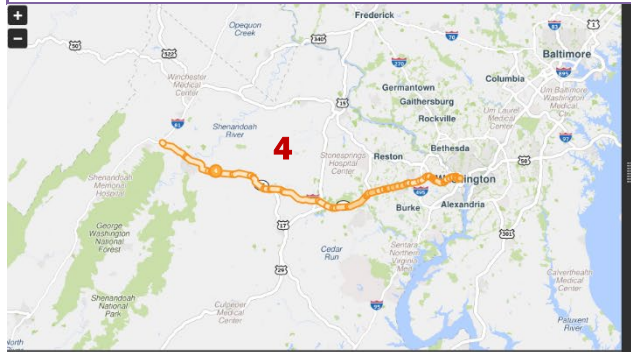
+
−
Frederick
Opequon Creek
50
522
340
70
270
Baltimore
Columbia
Germantown
Gaithersburg
Rockville
Winchester Medical Center
81
15
Shenandoah River
4
Reston
Bethesda
Washington
Alexandria
Burke
Stonesprings Hospital Center
Shenandoah Memorial Hospital
George Washington National Forest
17
29
Cedar Run
Sentara Northern Virginia Medical Center
301
95
Shenandoah National Park
Culpeper Medical Center
Patuxent River
Calverthealth Medical Center
UM Laurel Medical Center
UM Baltimore Washington Medical Center
97
695
895
495
66